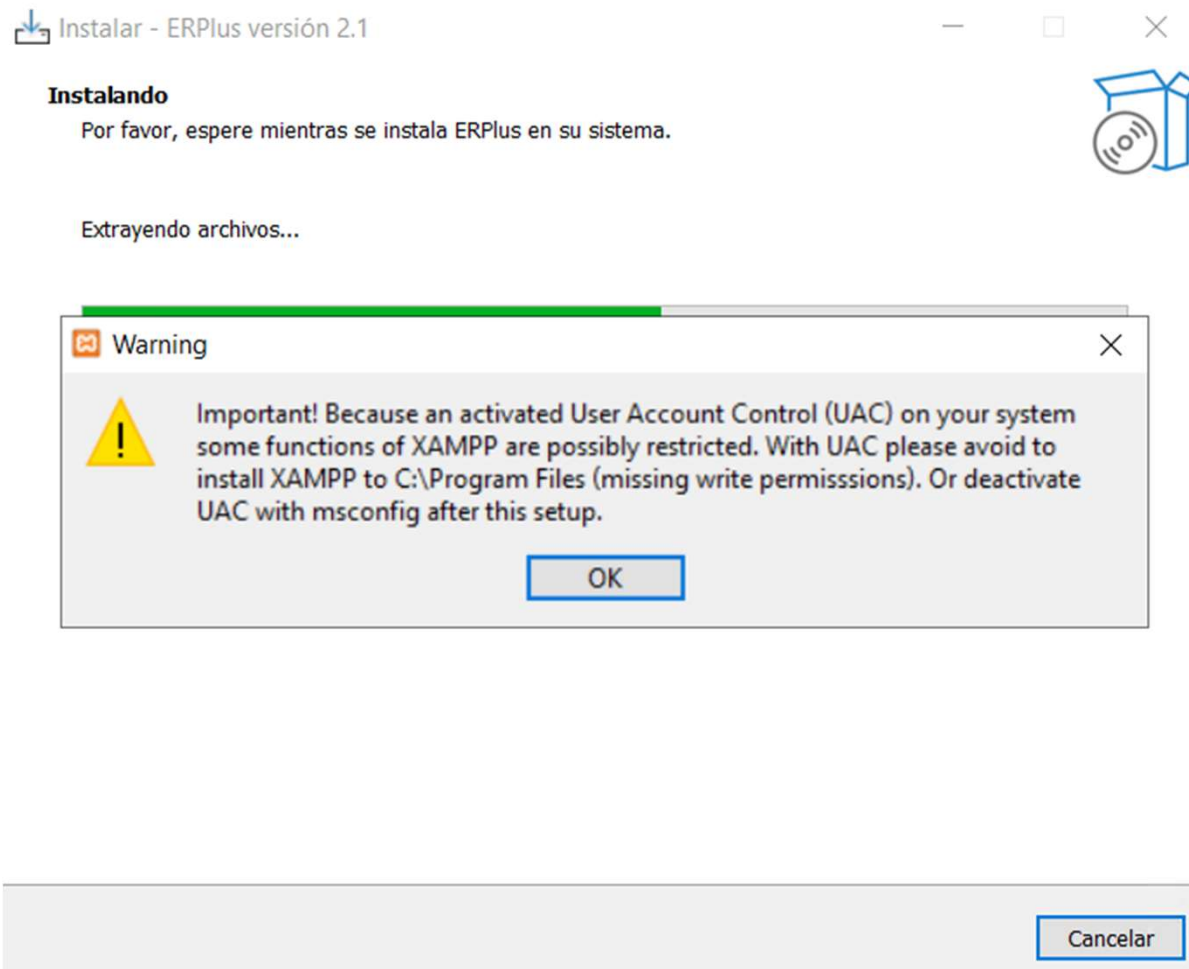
Instalar - ERPlus versión 2.1

Instalando

Por favor, espere mientras se instala ERPlus en su sistema.

Extrayendo archivos...

Warning

Important! Because an activated User Account Control (UAC) on your system some functions of XAMPP are possibly restricted. With UAC please avoid to install XAMPP to C:\Program Files (missing write permisssions). Or deactivate UAC with msconfig after this setup.

OK

Cancelar